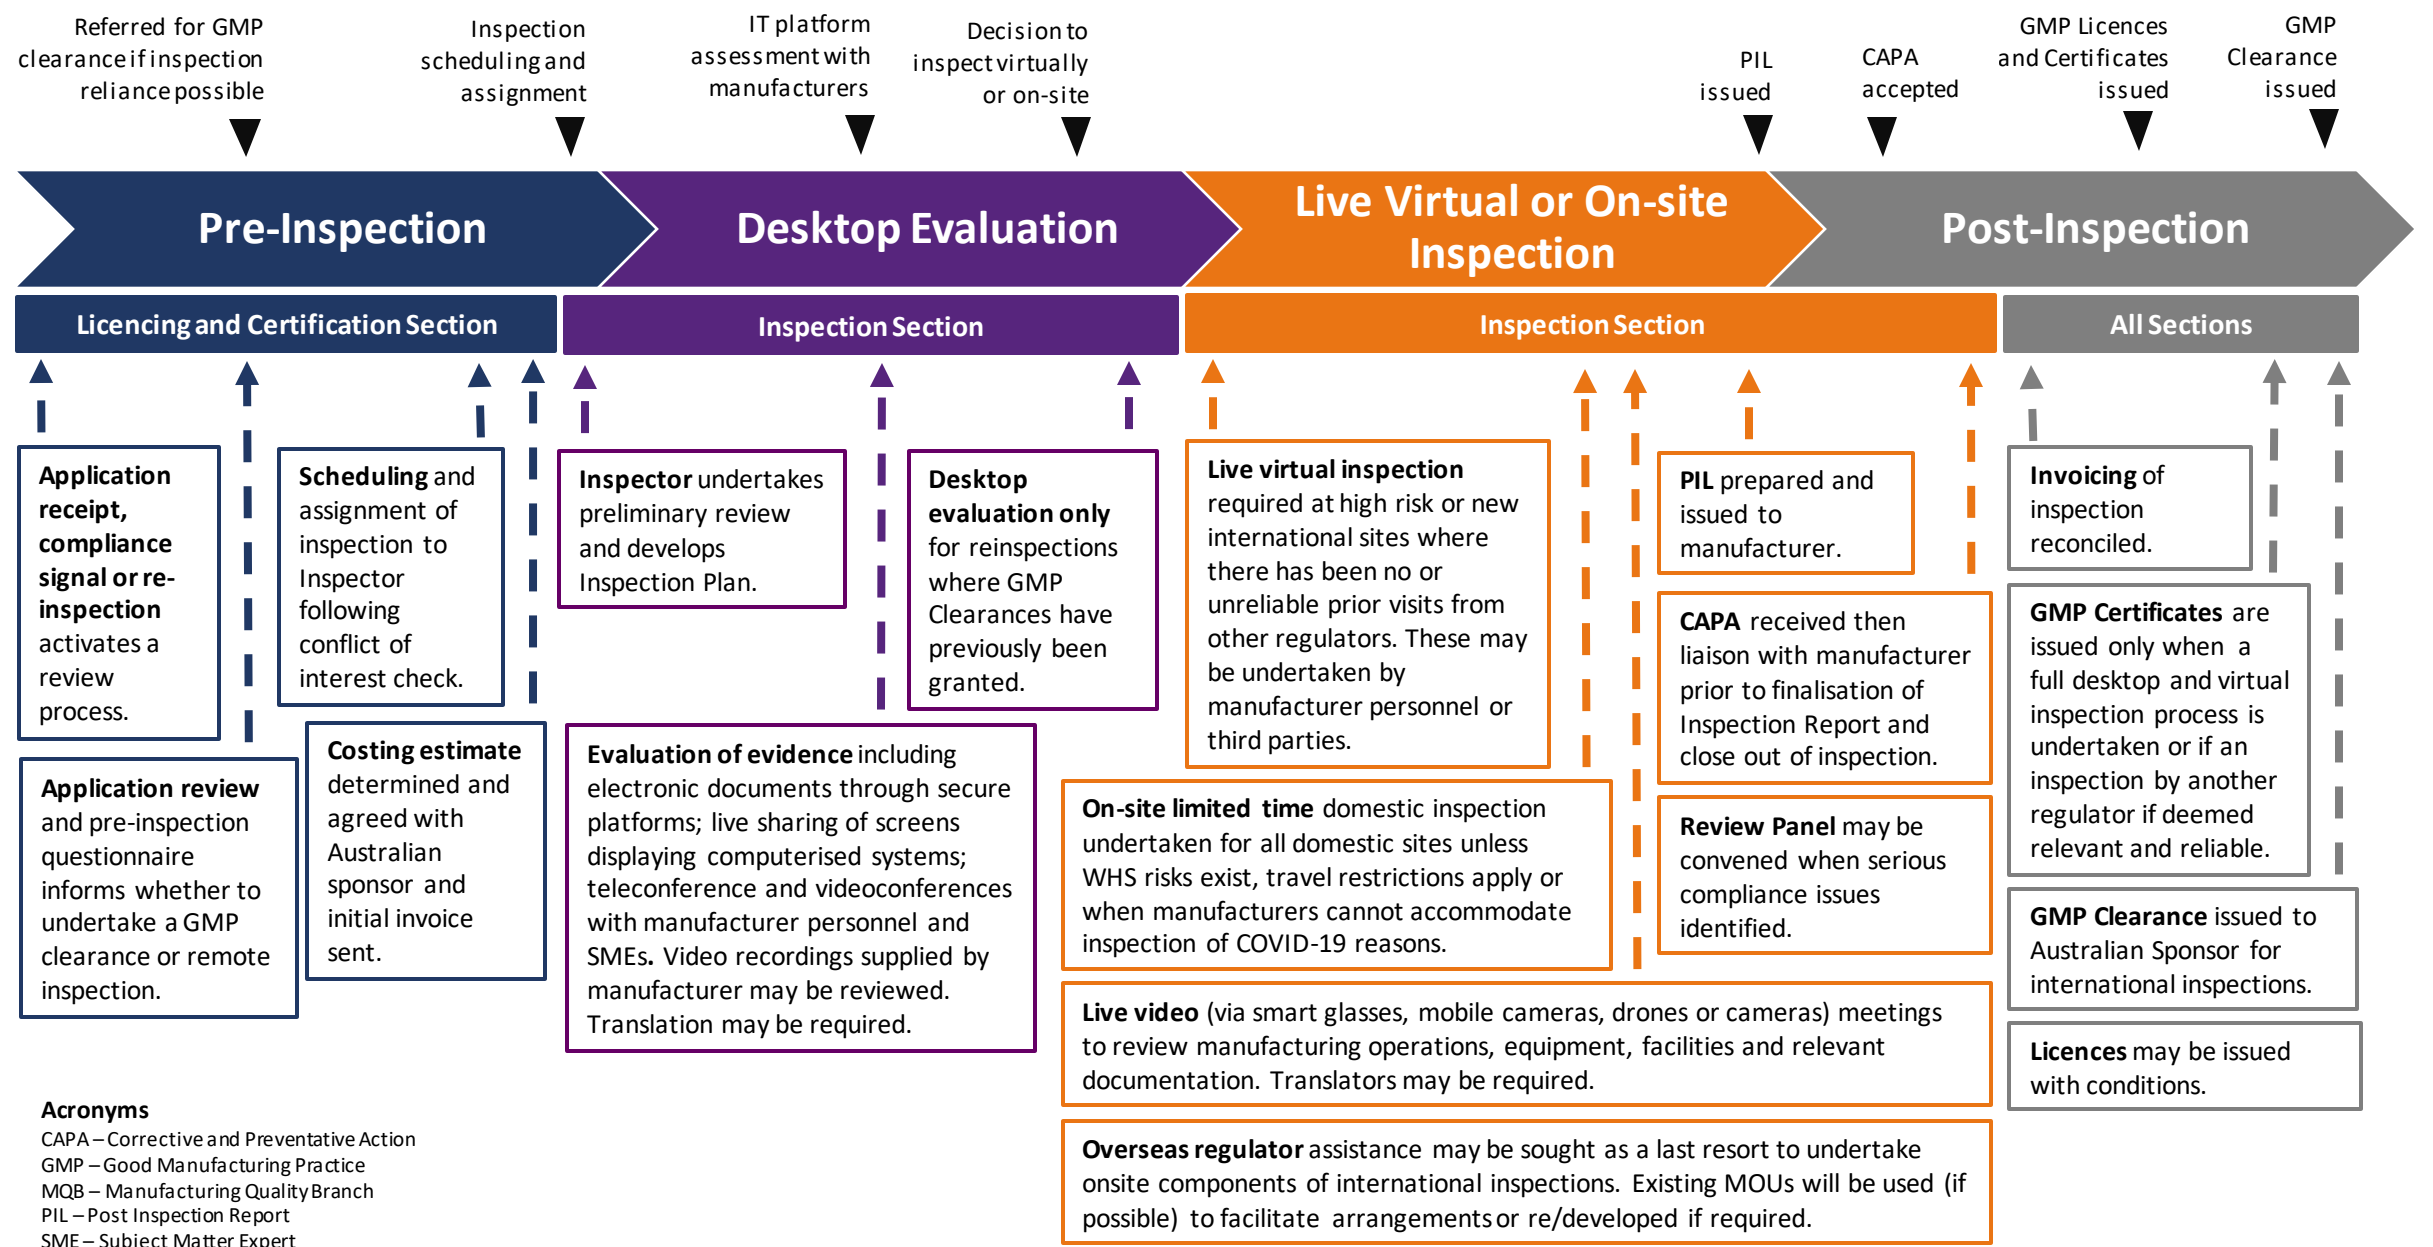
Referred for GMP clearance if inspection reliance possible

Inspection scheduling and assignment

IT platform assessment with manufacturers

Decision to inspect virtually or on-site

PIL issued

CAPA accepted

GMP Licences and Certificates issued

GMP Clearance issued

Pre-Inspection

Desktop Evaluation

Live Virtual or On-site Inspection

Post-Inspection

Licencing and Certification Section

Inspection Section

Inspection Section

All Sections

**Application receipt, compliance signal or re-inspection** activates a review process.

**Scheduling** and assignment of inspection to Inspector following conflict of interest check.

**Inspector** undertakes preliminary review and develops Inspection Plan.

**Desktop evaluation only** for reinspections where GMP Clearances have previously been granted.

**Live virtual inspection** required at high risk or new international sites where there has been no or unreliable prior visits from other regulators. These may be undertaken by manufacturer personnel or third parties.

**PIL** prepared and issued to manufacturer.

**Invoicing** of inspection reconciled.

**CAPA** received then liaison with manufacturer prior to finalisation of Inspection Report and close out of inspection.

**GMP Certificates** are issued only when a full desktop and virtual inspection process is undertaken or if an inspection by another regulator if deemed relevant and reliable.

**Application review** and pre-inspection questionnaire informs whether to undertake a GMP clearance or remote inspection.

**Costing estimate** determined and agreed with Australian sponsor and initial invoice sent.

**Evaluation of evidence** including electronic documents through secure platforms; live sharing of screens displaying computerised systems; teleconference and videoconferences with manufacturer personnel and SMEs. Video recordings supplied by manufacturer may be reviewed. Translation may be required.

**On-site limited time** domestic inspection undertaken for all domestic sites unless WHS risks exist, travel restrictions apply or when manufacturers cannot accommodate inspection of COVID-19 reasons.

**Review Panel** may be convened when serious compliance issues identified.

**GMP Clearance** issued to Australian Sponsor for international inspections.

**Live video** (via smart glasses, mobile cameras, drones or cameras) meetings to review manufacturing operations, equipment, facilities and relevant documentation. Translators may be required.

**Licences** may be issued with conditions.

**Overseas regulator** assistance may be sought as a last resort to undertake onsite components of international inspections. Existing MOUs will be used (if possible) to facilitate arrangements or re/developed if required.

**Acronyms**
CAPA – Corrective and Preventative Action
GMP – Good Manufacturing Practice
MQB – Manufacturing Quality Branch
PIL – Post Inspection Report
SME – Subject Matter Expert